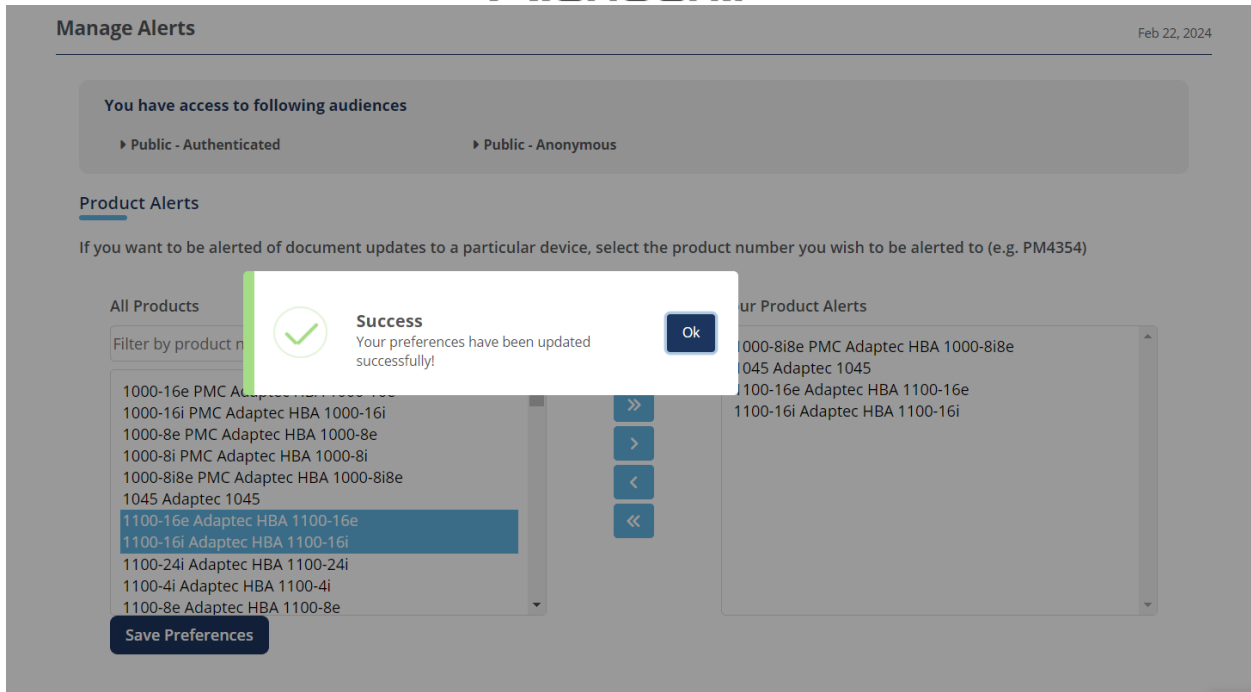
Manage Alerts

Feb 22, 2024

You have access to following audiences

Public - Authenticated

Public - Anonymous

Product Alerts

If you want to be alerted of document updates to a particular device, select the product number you wish to be alerted to (e.g. PM4354)

All Products

Filter by product n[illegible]

1000-16e PMC Ad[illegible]
1000-16i PMC Adaptec HBA 1000-16i
1000-8e PMC Adaptec HBA 1000-8e
1000-8i PMC Adaptec HBA 1000-8i
1000-8i8e PMC Adaptec HBA 1000-8i8e
1045 Adaptec 1045
1100-16e Adaptec HBA 1100-16e
1100-16i Adaptec HBA 1100-16i
1100-24i Adaptec HBA 1100-24i
1100-4i Adaptec HBA 1100-4i
1100-8e Adaptec HBA 1100-8e

»
›
‹
«

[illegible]ur Product Alerts

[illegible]1000-8i8e PMC Adaptec HBA 1000-8i8e
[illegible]045 Adaptec 1045
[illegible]100-16e Adaptec HBA 1100-16e
1100-16i Adaptec HBA 1100-16i

Success
Your preferences have been updated successfully!

Ok

Save Preferences